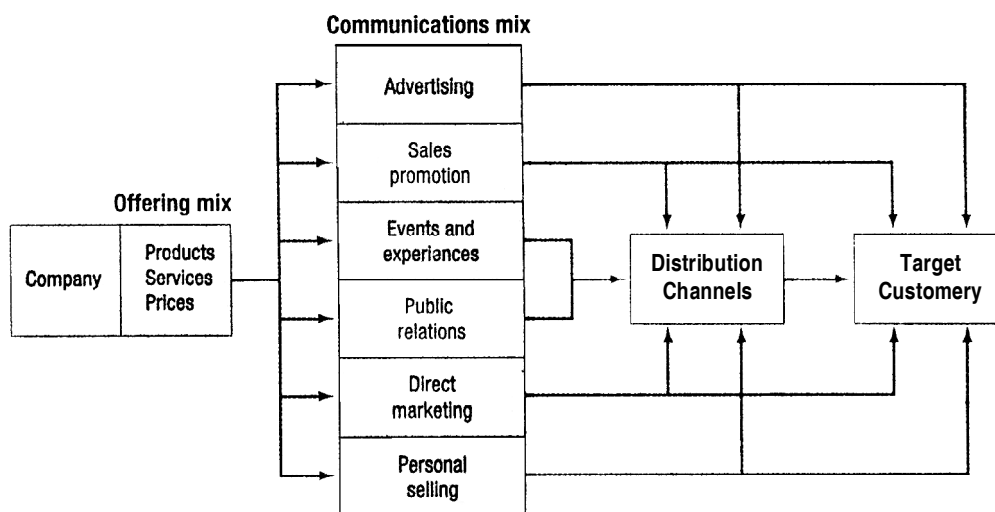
Communications mix

Offering mix

Company

Products
Services
Prices

Advertising

Sales promotion

Events and experiances

Public relations

Direct marketing

Personal selling

Distribution Channels

Target Customery